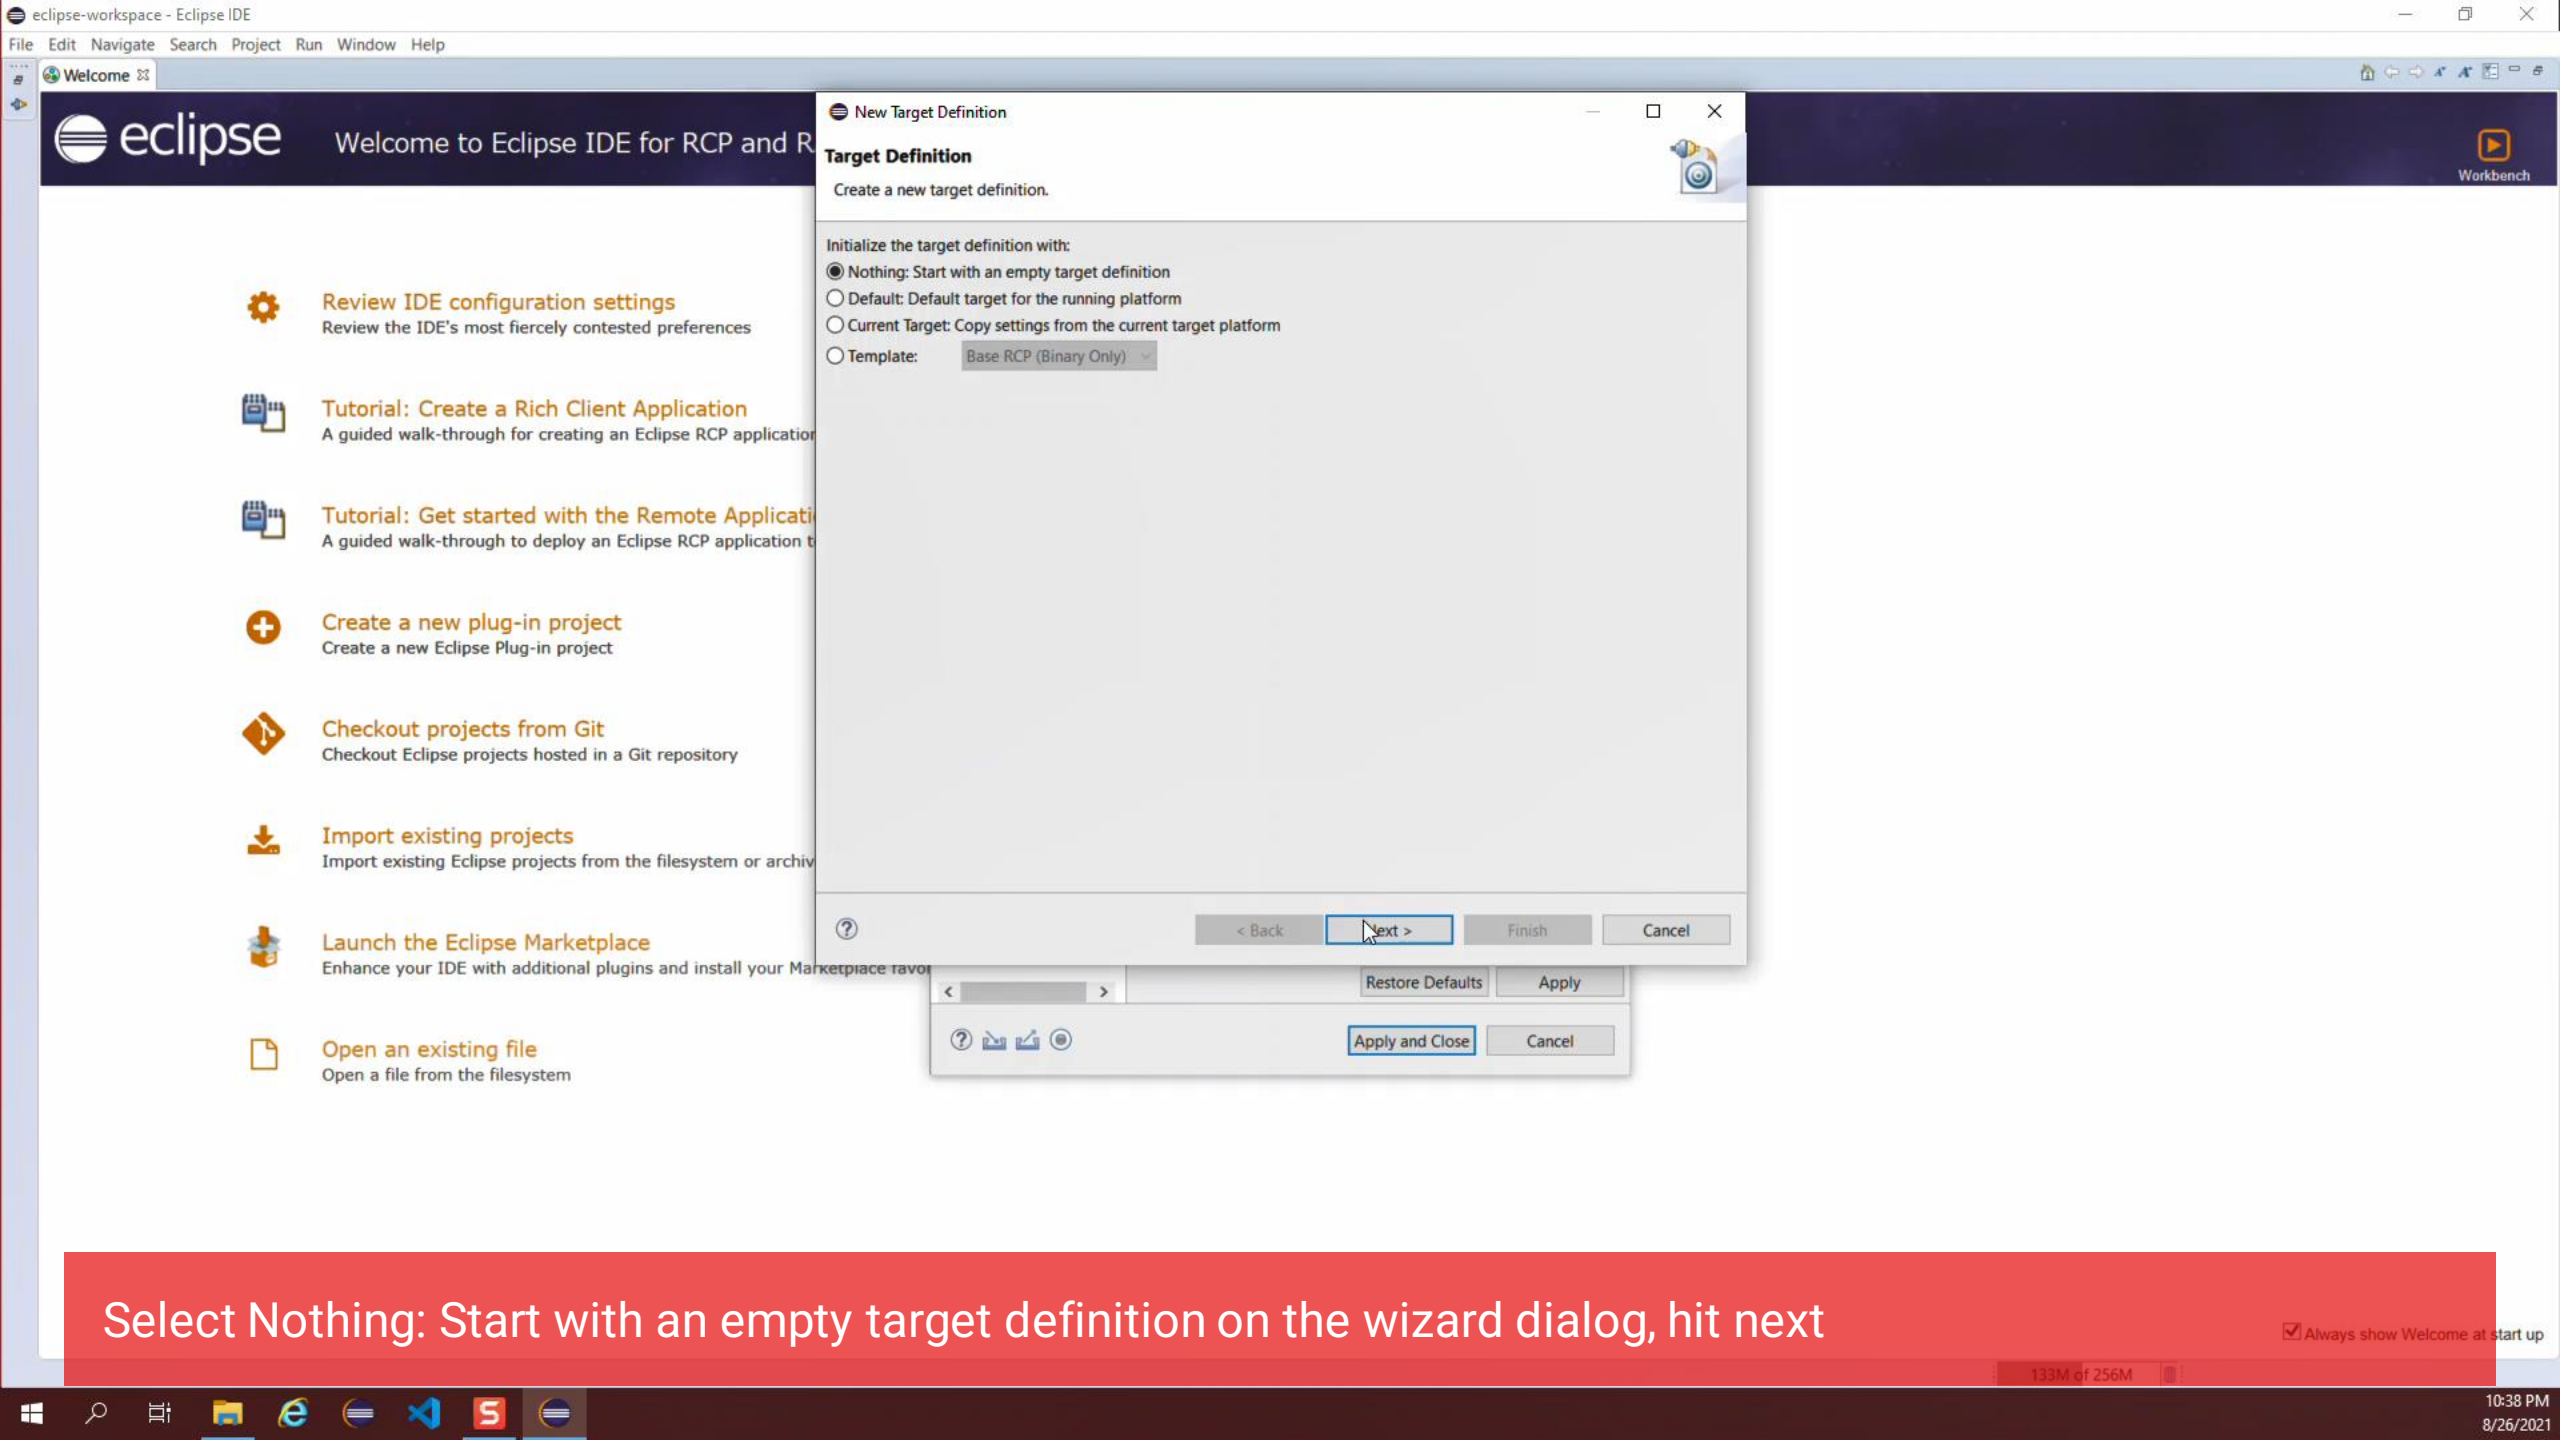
eclipse-workspace - Eclipse IDE

File Edit Navigate Search Project Run Window Help

Welcome

eclipse Welcome to Eclipse IDE for RCP and R

Workbench

Review IDE configuration settings
Review the IDE's most fiercely contested preferences

Tutorial: Create a Rich Client Application
A guided walk-through for creating an Eclipse RCP applicatio

Tutorial: Get started with the Remote Applicati
A guided walk-through to deploy an Eclipse RCP application t

Create a new plug-in project
Create a new Eclipse Plug-in project

Checkout projects from Git
Checkout Eclipse projects hosted in a Git repository

Import existing projects
Import existing Eclipse projects from the filesystem or archiv

Launch the Eclipse Marketplace
Enhance your IDE with additional plugins and install your Marketplace favor

Open an existing file
Open a file from the filesystem

New Target Definition

Target Definition

Create a new target definition.

Initialize the target definition with:

Nothing: Start with an empty target definition

Default: Default target for the running platform

Current Target: Copy settings from the current target platform

Template: Base RCP (Binary Only)

< Back Next > Finish Cancel

Restore Defaults Apply

Apply and Close Cancel

Select Nothing: Start with an empty target definition on the wizard dialog, hit next

Always show Welcome at start up

133M of 256M

10:38 PM
8/26/2021